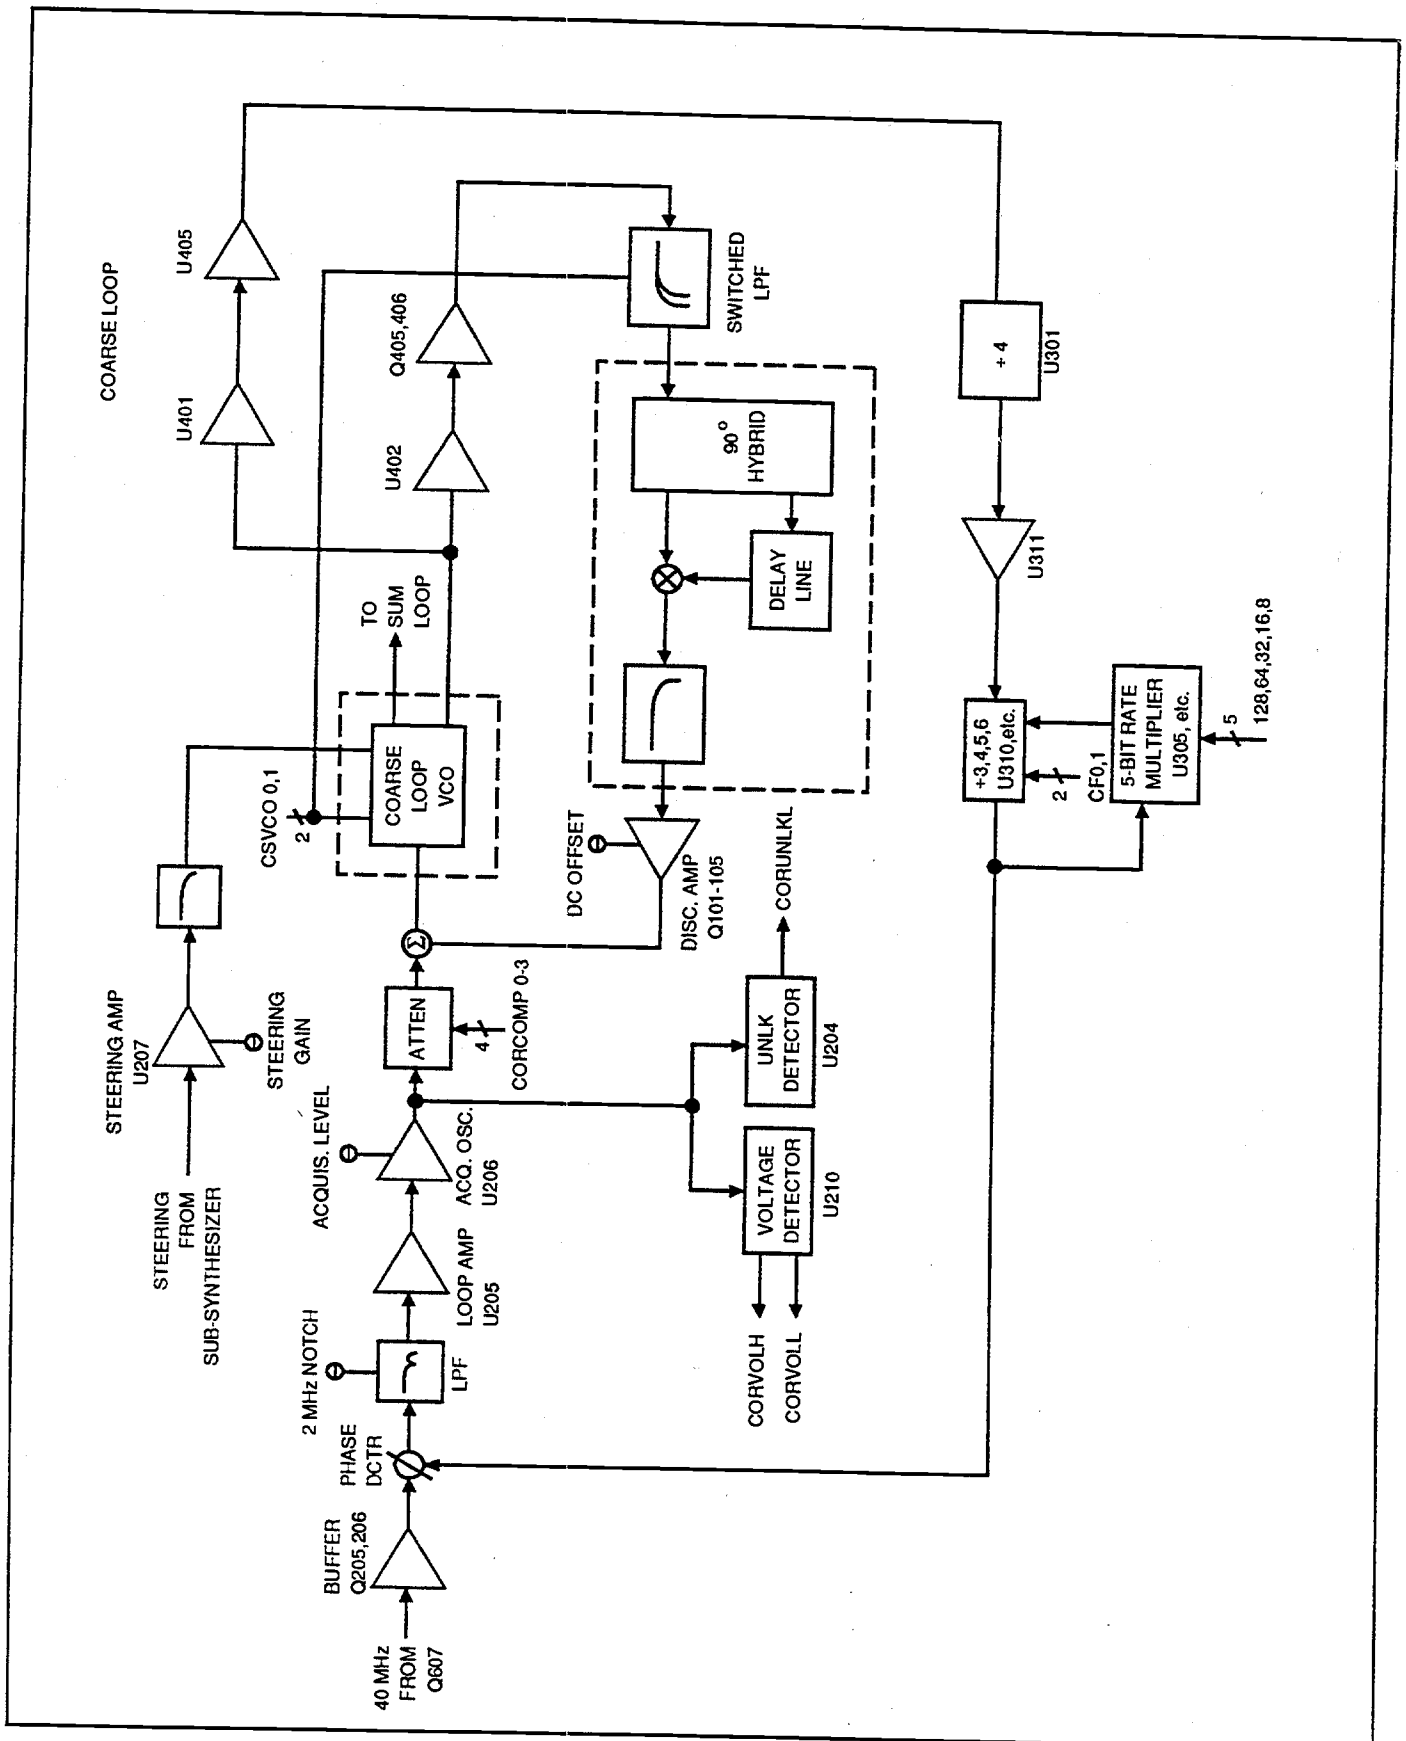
COARSE LOOP

U405

U401

Q405,406

U402

SWITCHED LPF

90° HYBRID

DELAY LINE

÷ 4

U301

U311

TO SUM LOOP

COARSE LOOP VCO

CSVCO 0,1

2

DC OFFSET

DISC. AMP Q101-105

CORUNLKL

÷3,4,5,6 U310,etc.

2

CF0,1

5-BIT RATE MULTIPLIER U305, etc.

5

128,64,32,16,8

STEERING AMP U207

STEERING GAIN

STEERING FROM SUB-SYNTHESIZER

Σ

ATTEN

4

CORCOMP 0-3

UNLK DETECTOR U204

ACQUIS. LEVEL

ACQ. OSC. U206

VOLTAGE DETECTOR U210

LOOP AMP U205

2 MHz NOTCH

LPF

CORVOLH

CORVOLL

PHASE DCTR

BUFFER Q205,206

40 MHz FROM Q607